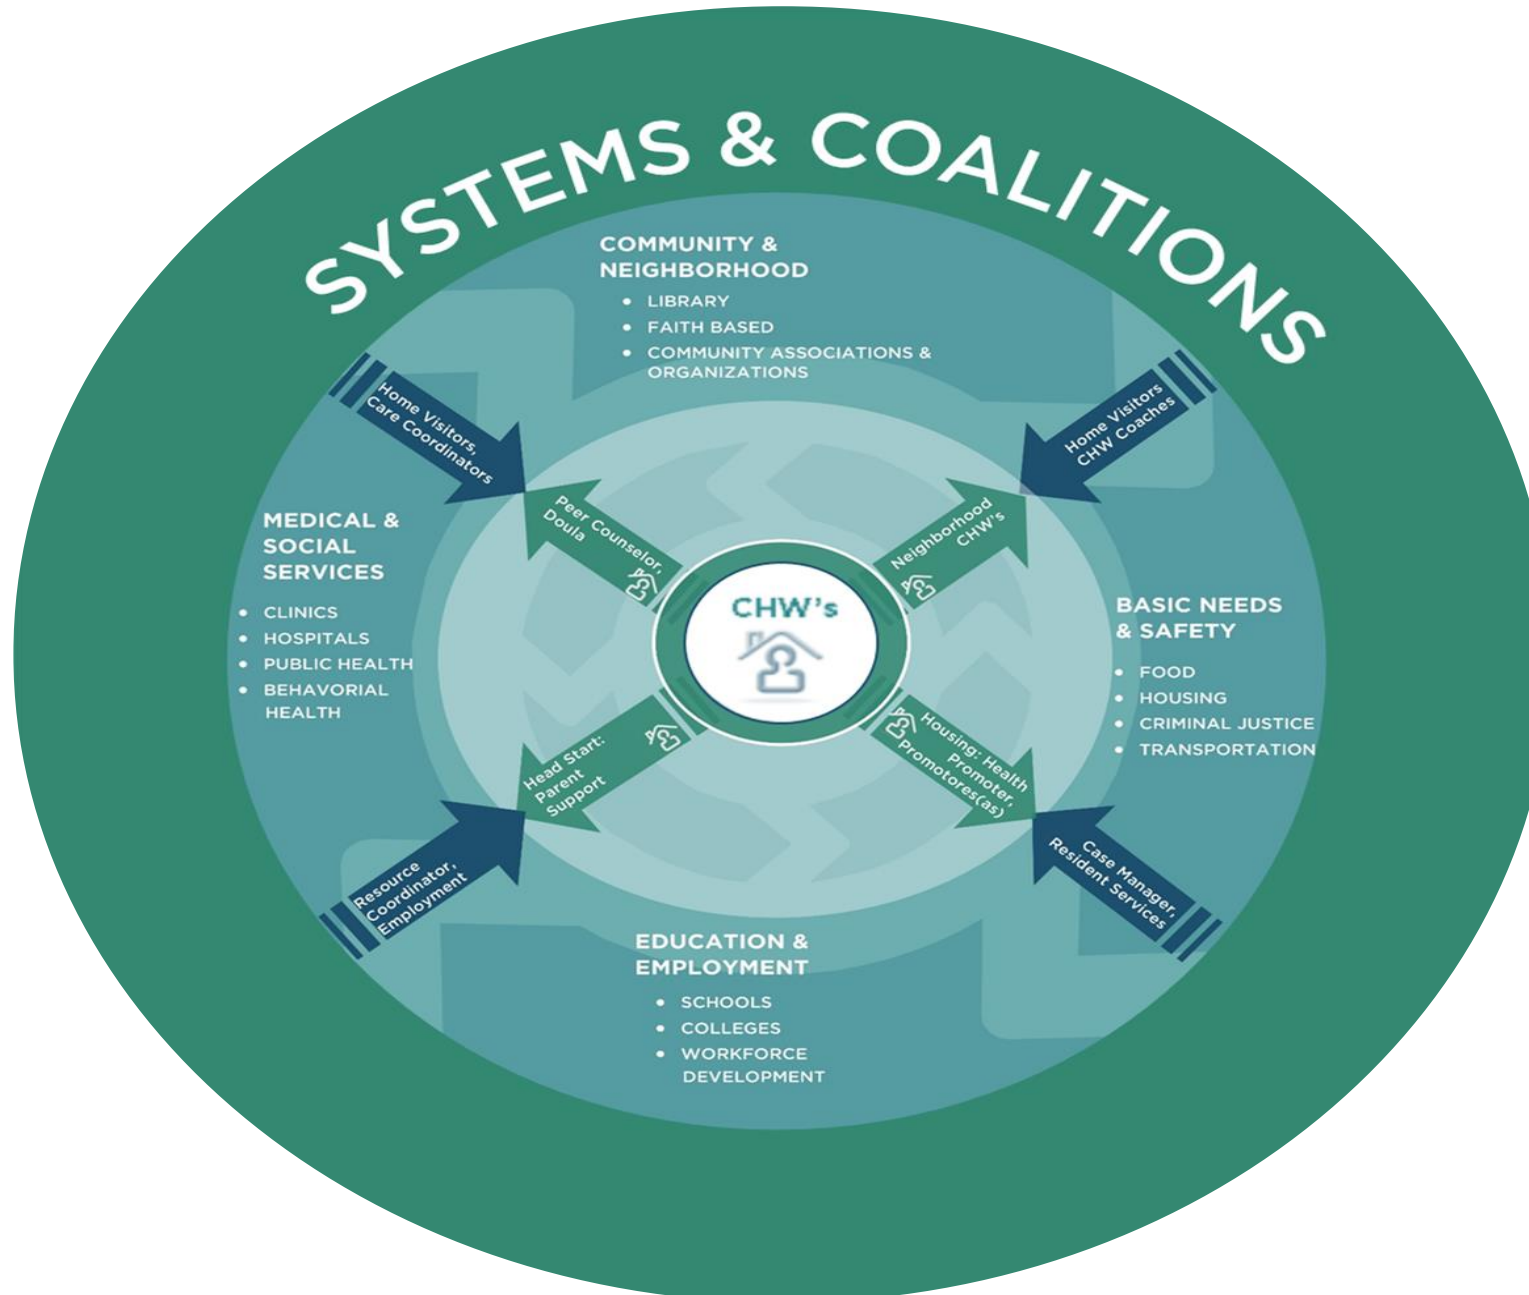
SYSTEMS & COALITIONS

COMMUNITY & NEIGHBORHOOD
• LIBRARY
• FAITH BASED
• COMMUNITY ASSOCIATIONS & ORGANIZATIONS

Home Visitors, Care Coordinators

Home Visitors CHW Coaches

MEDICAL & SOCIAL SERVICES
• CLINICS
• HOSPITALS
• PUBLIC HEALTH
• BEHAVORIAL HEALTH

Peer Counselor, Doula

Neighborhood CHW's

CHW's

BASIC NEEDS & SAFETY
• FOOD
• HOUSING
• CRIMINAL JUSTICE
• TRANSPORTATION

Head Start: Parent Support

Housing: Health Promoter, Promotores(as)

Resource Coordinator, Employment

Case Manager, Resident Services

EDUCATION & EMPLOYMENT
• SCHOOLS
• COLLEGES
• WORKFORCE DEVELOPMENT